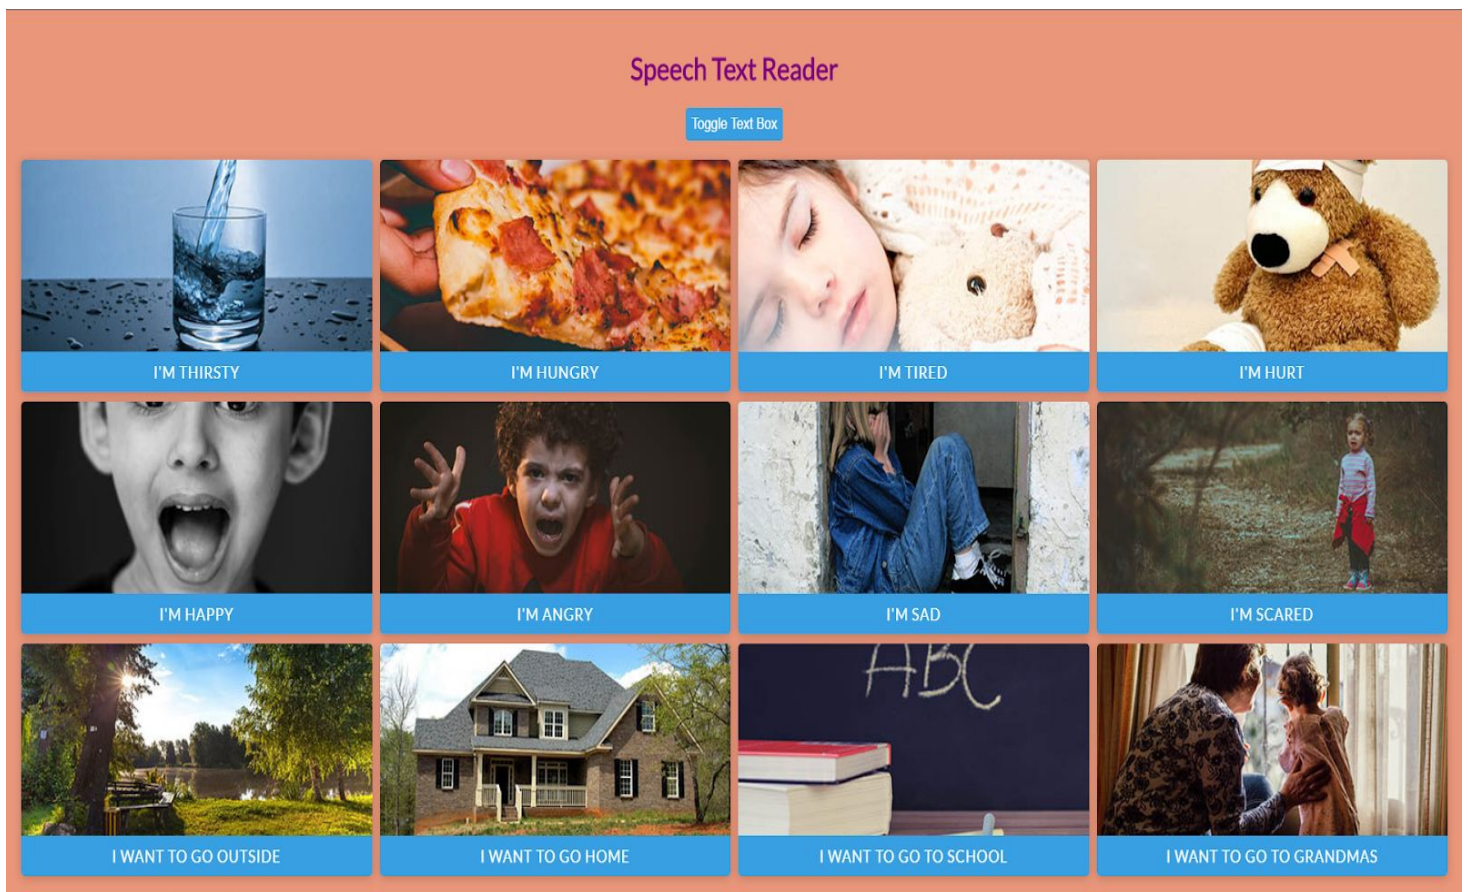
Speech Text Reader

Toggle Text Box

I'M THIRSTY

I'M HUNGRY

I'M TIRED

I'M HURT

I'M HAPPY

I'M ANGRY

I'M SAD

I'M SCARED

ABC

I WANT TO GO OUTSIDE

I WANT TO GO HOME

I WANT TO GO TO SCHOOL

I WANT TO GO TO GRANDMAS